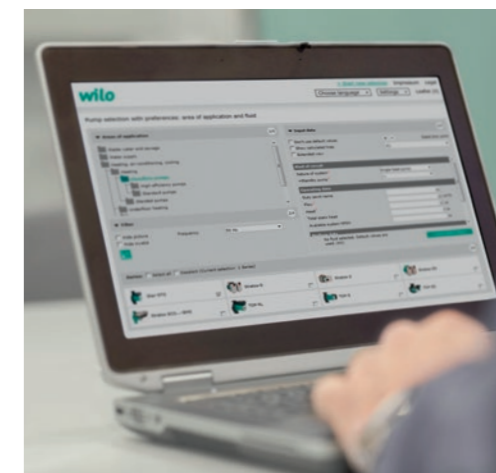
wilo

Choose language

Settings

Pump selection with preferences: area of application and fluid

Areas of application

Input data

Heating, air-conditioning, cooling

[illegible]

Stratos

Stratos PICO

TOP-S

Yonos PICO

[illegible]